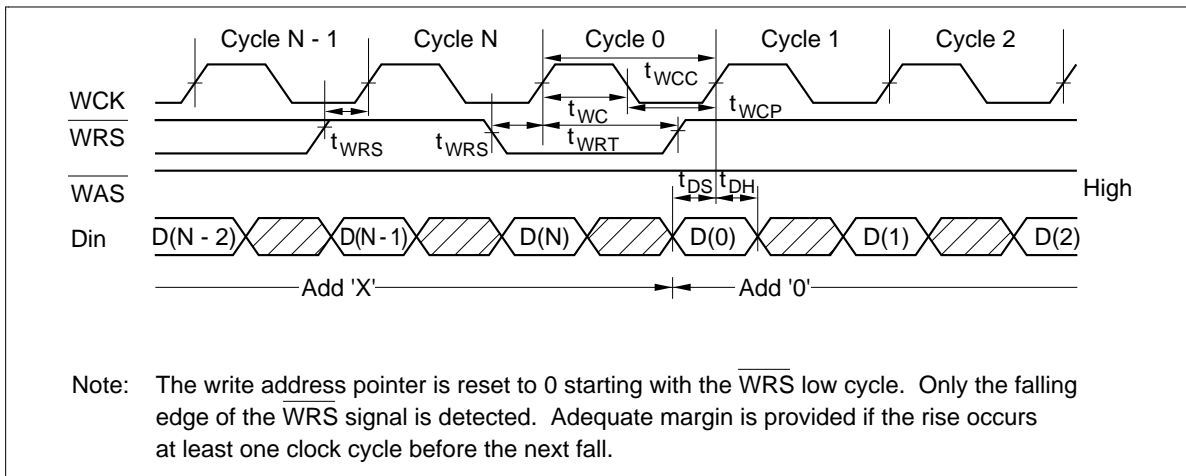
Cycle N - 1
Cycle N
Cycle 0
Cycle 1
Cycle 2

WCK
$\overline{WRS}$
$\overline{WAS}$
Din

$t_{WCC}$
$t_{WC}$
$t_{WCP}$
$t_{WRS}$
$t_{WRS}$
$t_{WRT}$
$t_{DS}$
$t_{DH}$
High

D(N - 2)
D(N - 1)
D(N)
D(0)
D(1)
D(2)

Add 'X'
Add '0'

Note: The write address pointer is reset to 0 starting with the $\overline{WRS}$ low cycle. Only the falling edge of the $\overline{WRS}$ signal is detected. Adequate margin is provided if the rise occurs at least one clock cycle before the next fall.